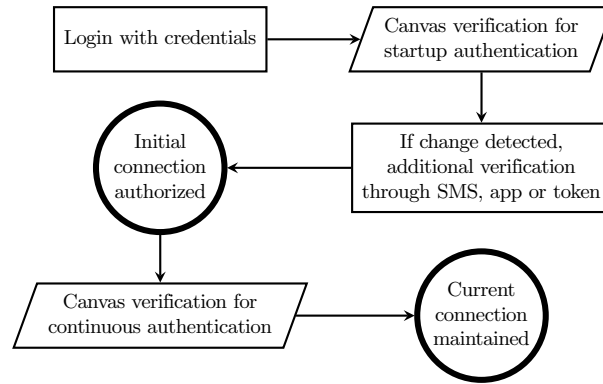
Login with credentials

Canvas verification for startup authentication

If change detected, additional verification through SMS, app or token

Initial connection authorized

Canvas verification for continuous authentication

Current connection maintained